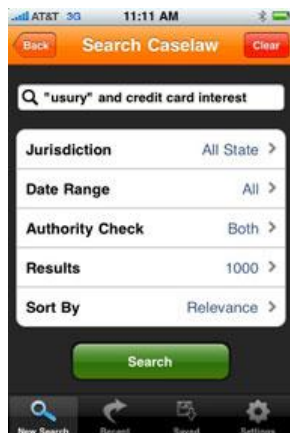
AT&T 3G 11:11 AM

Back Search Caselaw Clear

"usury" and credit card interest

Jurisdiction All State >

Date Range All >

Authority Check Both >

Results 1000 >

Sort By Relevance >

Search

New Search Recent Saved Settings